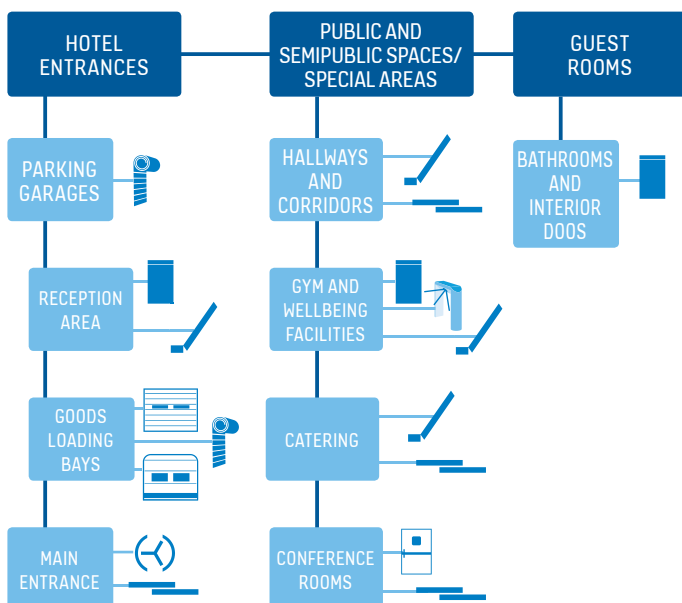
HOTEL ENTRANCES

PUBLIC AND SEMIPUBLIC SPACES/ SPECIAL AREAS

GUEST ROOMS

PARKING GARAGES

HALLWAYS AND CORRIDORS

BATHROOMS AND INTERIOR DOOS

RECEPTION AREA

GYM AND WELLBEING FACILITIES

GOODS LOADING BAYS

CATERING

MAIN ENTRANCE

CONFERENCE ROOMS